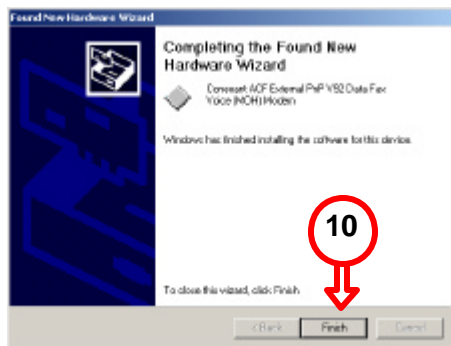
Found New Hardware Wizard

Completing the Found New Hardware Wizard

Conexant ACF External PnP V92 Data Fax Voice (MOH) Modem

Windows has finished installing the software for this device.

10

To close this wizard, click Finish.

< Back

Finish

Cancel